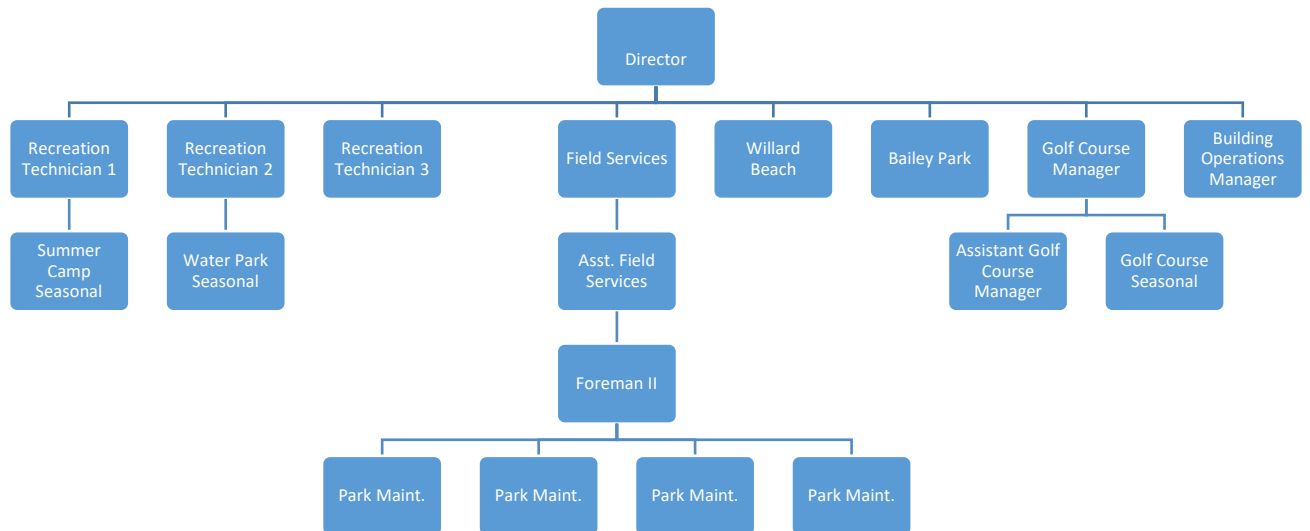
Director

Recreation Technician 1

Summer Camp Seasonal

Recreation Technician 2

Water Park Seasonal

Recreation Technician 3

Field Services

Asst. Field Services

Foreman II

Park Maint.

Park Maint.

Park Maint.

Park Maint.

Willard Beach

Bailey Park

Golf Course Manager

Assistant Golf Course Manager

Golf Course Seasonal

Building Operations Manager